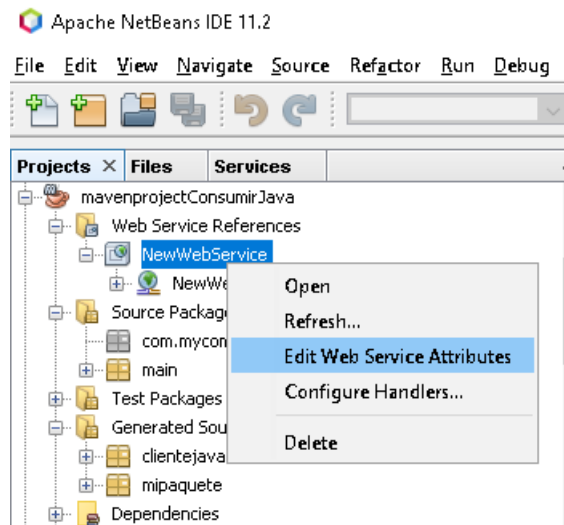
Apache NetBeans IDE 11.2

File Edit View Navigate Source Refactor Run Debug

Projects × Files Services

mavenprojectConsumirJava
Web Service References
NewWebService
NewWe
Source Package
com.mycon
main
Test Packages
Generated Sou
clientejava
mipaquete
Dependencies

Open
Refresh...
Edit Web Service Attributes
Configure Handlers...
Delete